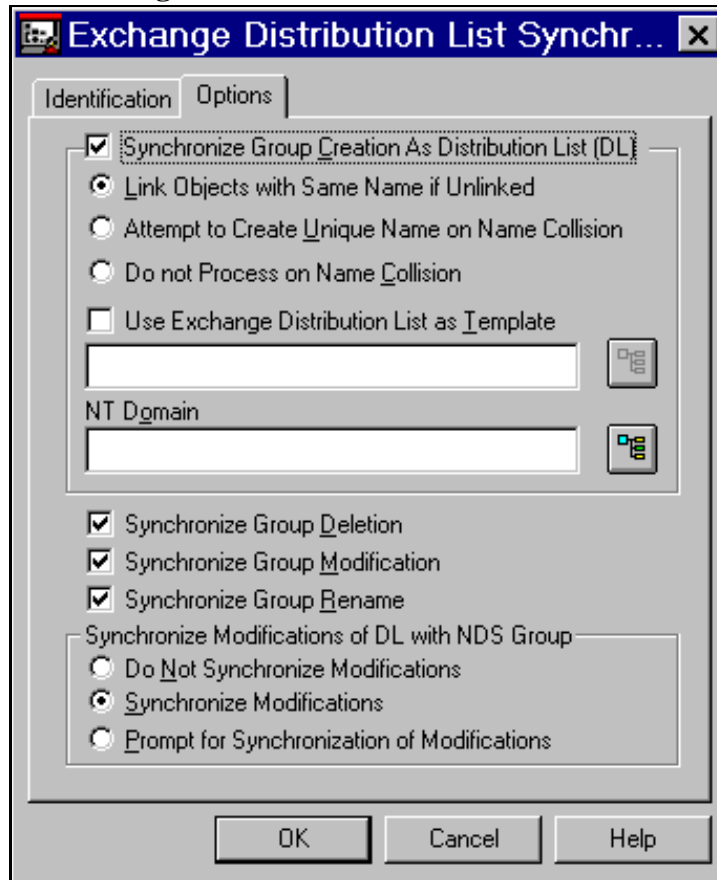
Exchange Distribution List Synchr...

Identification | Options

Synchronize Group Creation As Distribution List (DL)

Link Objects with Same Name if Unlinked

Attempt to Create Unique Name on Name Collision

Do not Process on Name Collision

Use Exchange Distribution List as Template

NT Domain

Synchronize Group Deletion

Synchronize Group Modification

Synchronize Group Rename

Synchronize Modifications of DL with NDS Group

Do Not Synchronize Modifications

Synchronize Modifications

Prompt for Synchronization of Modifications

OK | Cancel | Help